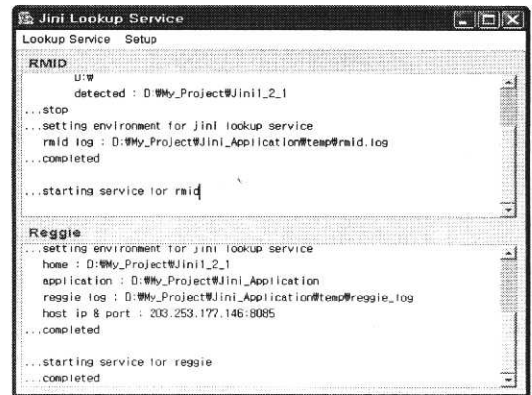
Jini Lookup Service

Lookup Service Setup

RMID

D:₩

detected : D:₩My_Project₩Jini1_2_1

...stop

...setting environment for jini lookup service

rmid log : D:₩My_Project₩Jini_Application₩temp₩rmid.log

...completed

...starting service for rmid

Reggie

...setting environment for jini lookup service

home : D:₩My_Project₩Jini1_2_1

application : D:₩My_Project₩Jini_Application

reggie log : D:₩My_Project₩Jini_Application₩temp₩reggie_log

host ip & port : 203.253.177.146:8085

...completed

...starting service for reggie

...completed